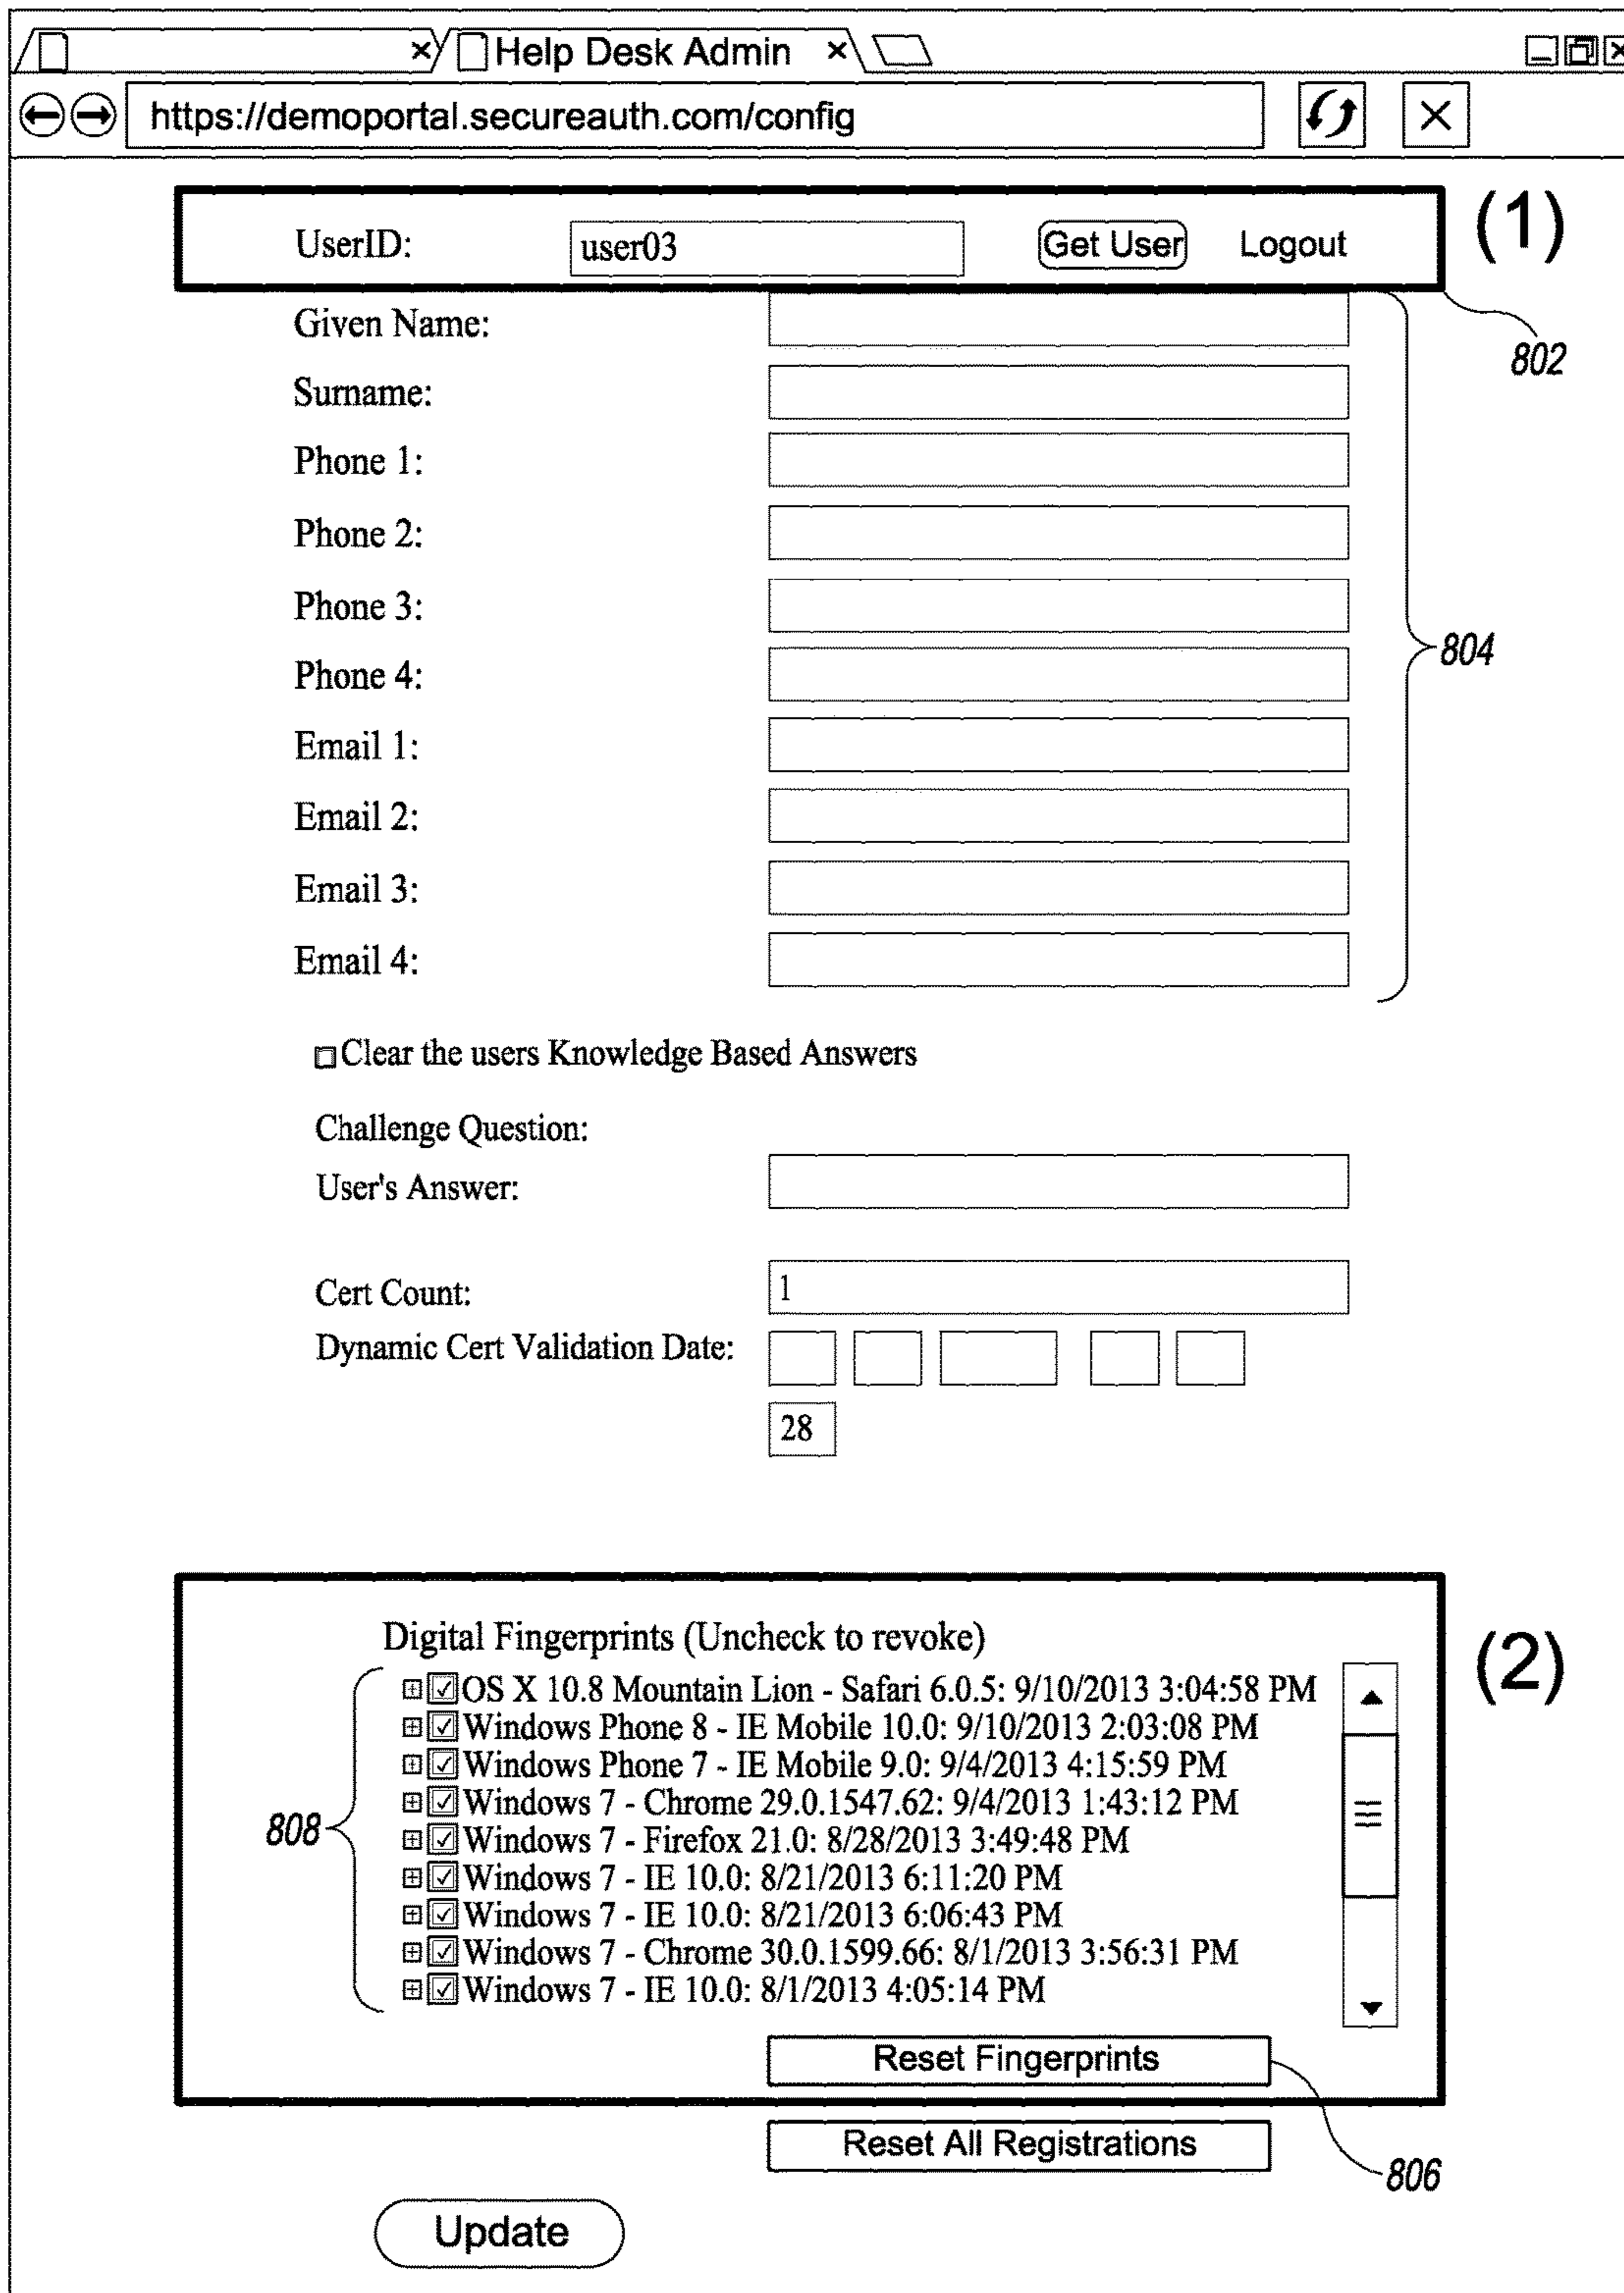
Help Desk Admin

https://demoportal.secureauth.com/config

UserID: user03 Get User Logout

(1)

802

Given Name:

Surname:

Phone 1:

Phone 2:

Phone 3:

Phone 4:

Email 1:

Email 2:

Email 3:

Email 4:

804

Clear the users Knowledge Based Answers

Challenge Question:

User's Answer:

Cert Count: 1

Dynamic Cert Validation Date:

28

Digital Fingerprints (Uncheck to revoke)

(2)

OS X 10.8 Mountain Lion - Safari 6.0.5: 9/10/2013 3:04:58 PM
Windows Phone 8 - IE Mobile 10.0: 9/10/2013 2:03:08 PM
Windows Phone 7 - IE Mobile 9.0: 9/4/2013 4:15:59 PM
Windows 7 - Chrome 29.0.1547.62: 9/4/2013 1:43:12 PM
Windows 7 - Firefox 21.0: 8/28/2013 3:49:48 PM
Windows 7 - IE 10.0: 8/21/2013 6:11:20 PM
Windows 7 - IE 10.0: 8/21/2013 6:06:43 PM
Windows 7 - Chrome 30.0.1599.66: 8/1/2013 3:56:31 PM
Windows 7 - IE 10.0: 8/1/2013 4:05:14 PM

808

Reset Fingerprints

Reset All Registrations

806

Update